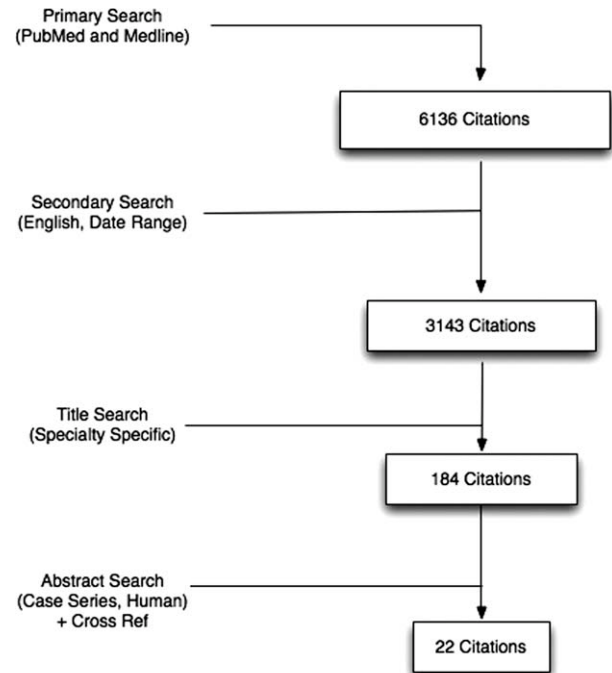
Primary Search
(PubMed and Medline)

6136 Citations

Secondary Search
(English, Date Range)

3143 Citations

Title Search
(Specialty Specific)

184 Citations

Abstract Search
(Case Series, Human)
+ Cross Ref

22 Citations